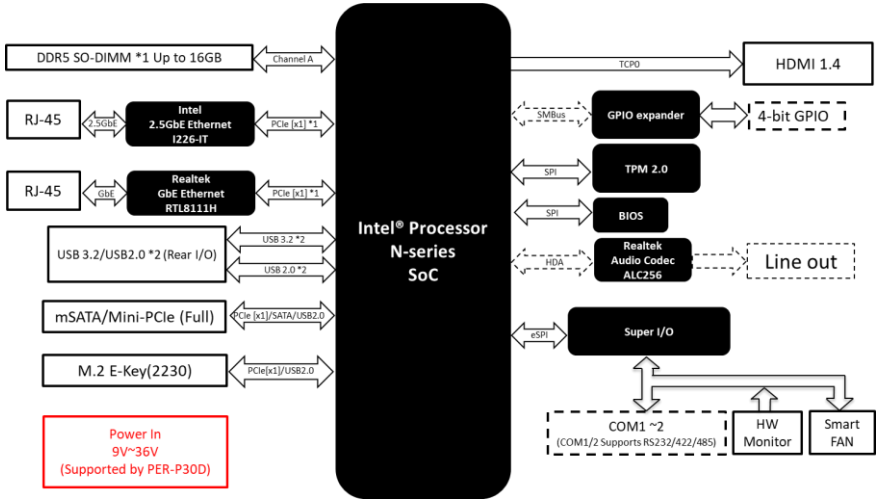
DDR5 SO-DIMM *1 Up to 16GB

Channel A

RJ-45

2.5GbE

Intel
2.5GbE Ethernet
I226-IT

PCIe [x1] *1

RJ-45

GbE

Realtek
GbE Ethernet
RTL8111H

PCIe [x1] *1

USB 3.2/USB2.0 *2 (Rear I/O)

USB 3.2 *2

USB 2.0 *2

mSATA/Mini-PCIe (Full)

PCIe [x1]/SATA/USB2.0

M.2 E-Key(2230)

PCIe[x1]/USB2.0

Power In
9V~36V
(Supported by PER-P30D)

Intel® Processor
N-series
SoC

TCP0

HDMI 1.4

SMBus

GPIO expander

4-bit GPIO

SPI

TPM 2.0

SPI

BIOS

HDA

Realtek
Audio Codec
ALC256

Line out

eSPI

Super I/O

COM1 ~2
(COM1/2 Supports RS232/422/485)

HW
Monitor

Smart
FAN